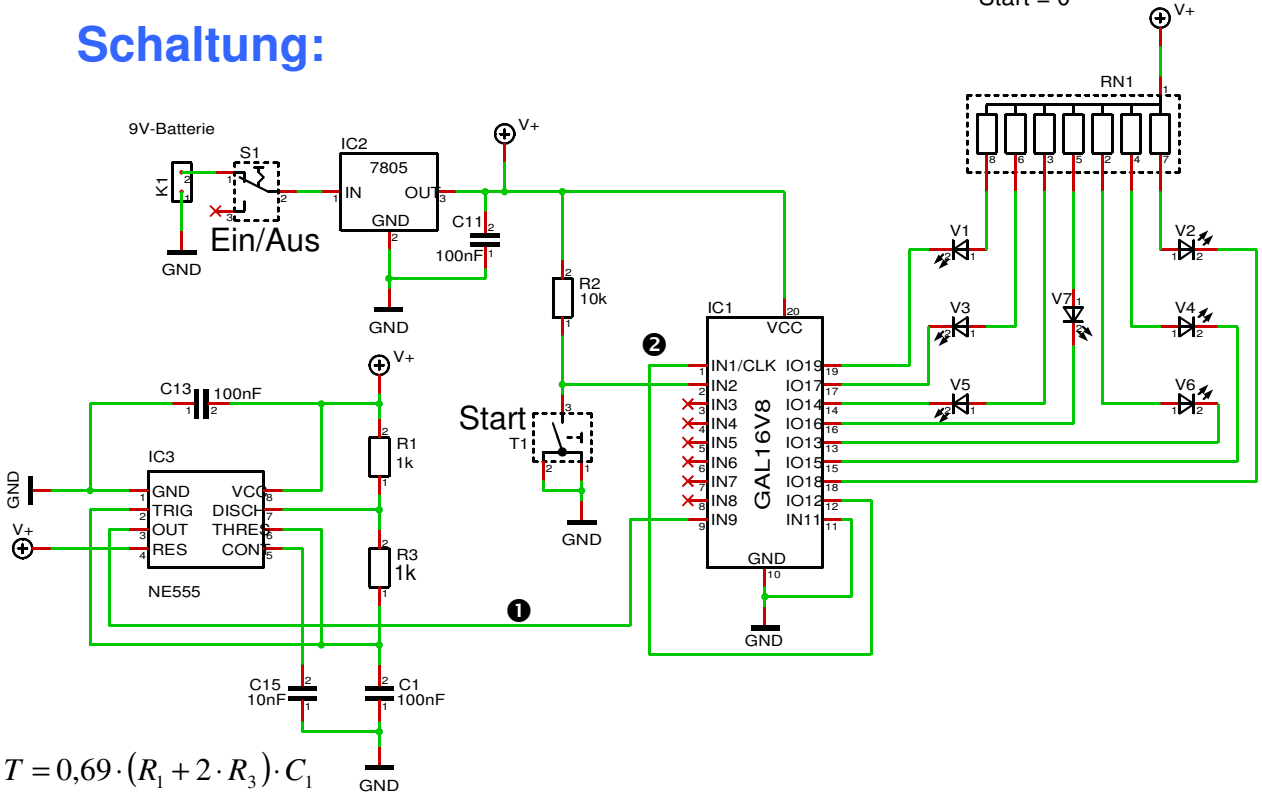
Start = 0

Schaltung:

V+
RN1
1
8 6 3 5 2 4 7

9V-Batterie
K1
1 2
S1
1 2 3
Ein/Aus
GND

IC2
7805
IN OUT
1 3
GND
2
GND

V+
C11
2
100nF
1

R2
10k
2 1

V1
2 1
V2
1 2
V3
2 1
V7
1 2
V4
1 2
V5
2 1
V6
1 2

IC1
20
VCC
❷
IN1/CLK 1
IN2 2
IN3 3
IN4 4
IN5 5
IN6 6
IN7 7
IN8 8
IN9 9
IO19 19
IO17 17
IO14 14
IO16 16
IO13 13
IO15 15
IO18 18
IO12 12
IN11 11
GAL16V8
GND
10
GND

Start
T1
3
2 1
GND

V+
C13
100nF
1 2
R1
1k
2 1
R3
1k
2 1

IC3
GND
GND 1
TRIG 2
OUT 3
RES 4
VCC 8
DISCH 7
THRES 6
CONT 5
V+
NE555

❶

C15
10nF
2 1
C1
100nF
2 1
GND

$T = 0{,}69 \cdot (R_1 + 2 \cdot R_3) \cdot C_1$